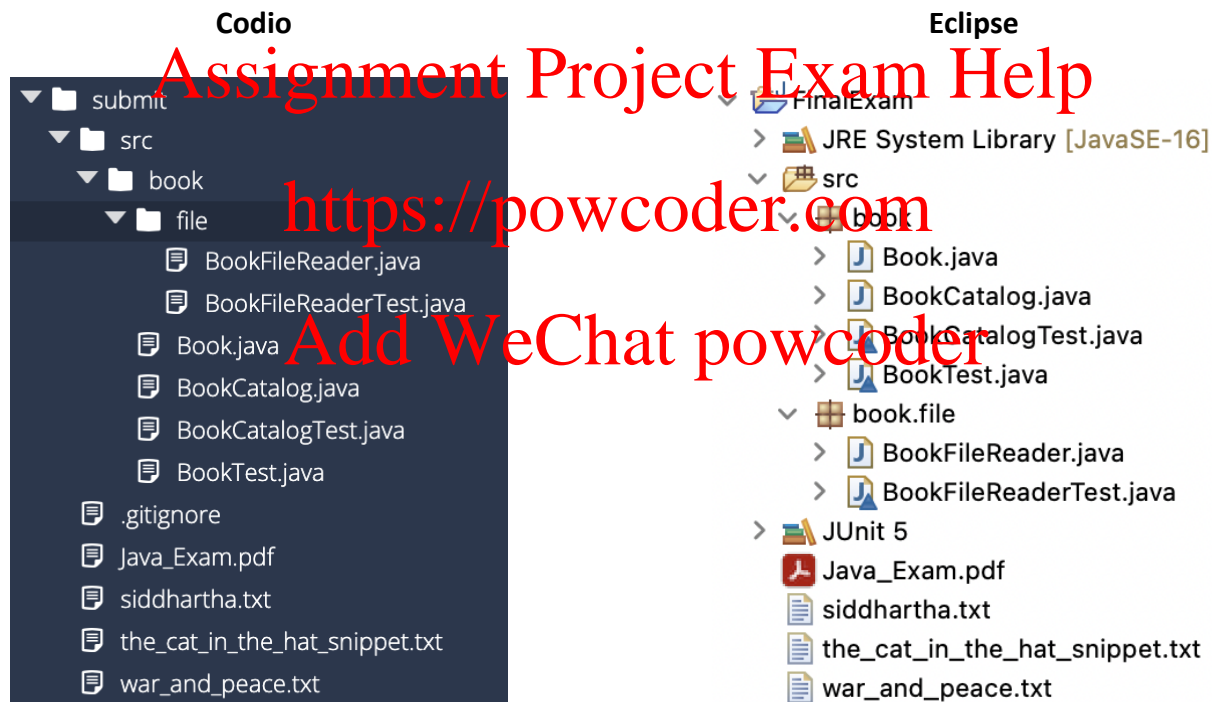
Codio

Eclipse

Assignment Project Exam Help

https://powcoder.com

Add WeChat powcoder

submit
src
book
file
BookFileReader.java
BookFileReaderTest.java
Book.java
BookCatalog.java
BookCatalogTest.java
BookTest.java
.gitignore
Java_Exam.pdf
siddhartha.txt
the_cat_in_the_hat_snippet.txt
war_and_peace.txt

FinalExam
JRE System Library [JavaSE-16]
src
book
Book.java
BookCatalog.java
BookCatalogTest.java
BookTest.java
book.file
BookFileReader.java
BookFileReaderTest.java
JUnit 5
Java_Exam.pdf
siddhartha.txt
the_cat_in_the_hat_snippet.txt
war_and_peace.txt